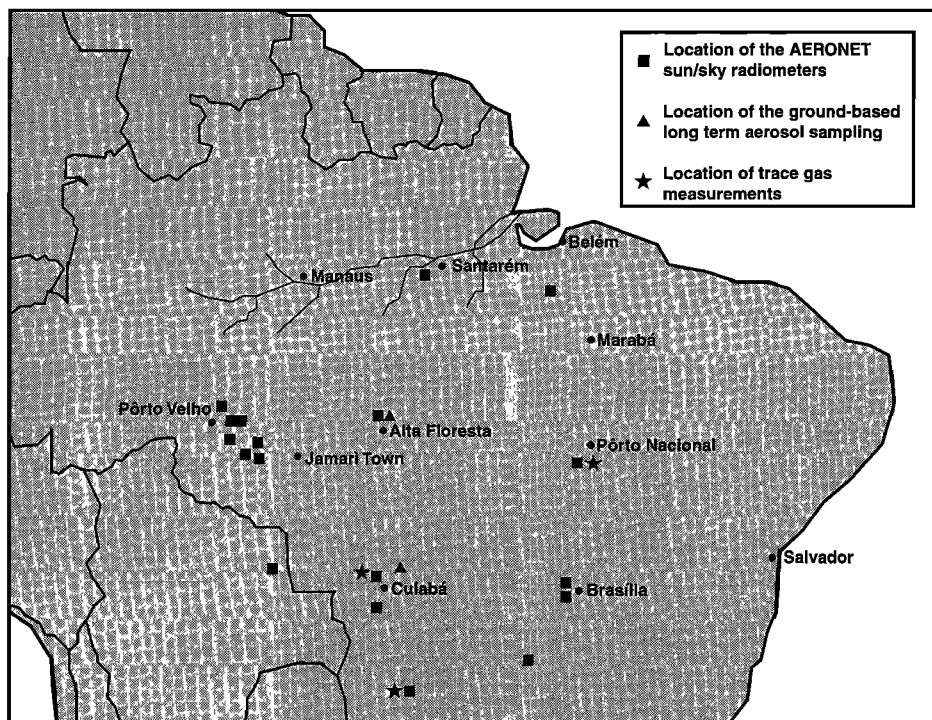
■ Location of the AERONET sun/sky radiometers

▲ Location of the ground-based long term aerosol sampling

★ Location of trace gas measurements

Belém

Manaus

Santarém

Marabá

Pôrto Velho

Alta Floresta

Pôrto Nacional

Jamari Town

Salvador

Cuiabá

Brasília